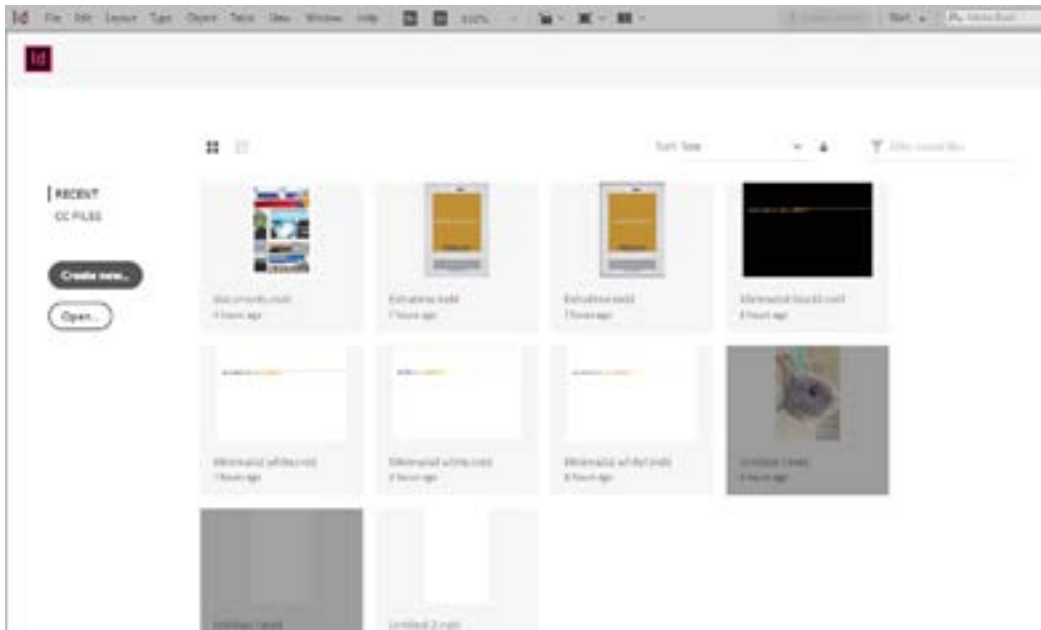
Id File Edit Layout Type Object Table View Window Help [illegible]

Id

RECENT
CC FILES

Create new...
Open...

Sort: Date
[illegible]

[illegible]
4 hours ago

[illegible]
7 hours ago

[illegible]
7 hours ago

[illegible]
8 hours ago

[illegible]
7 hours ago

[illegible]
8 hours ago

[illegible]
8 hours ago

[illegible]
8 hours ago

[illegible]

Untitled-2.indd